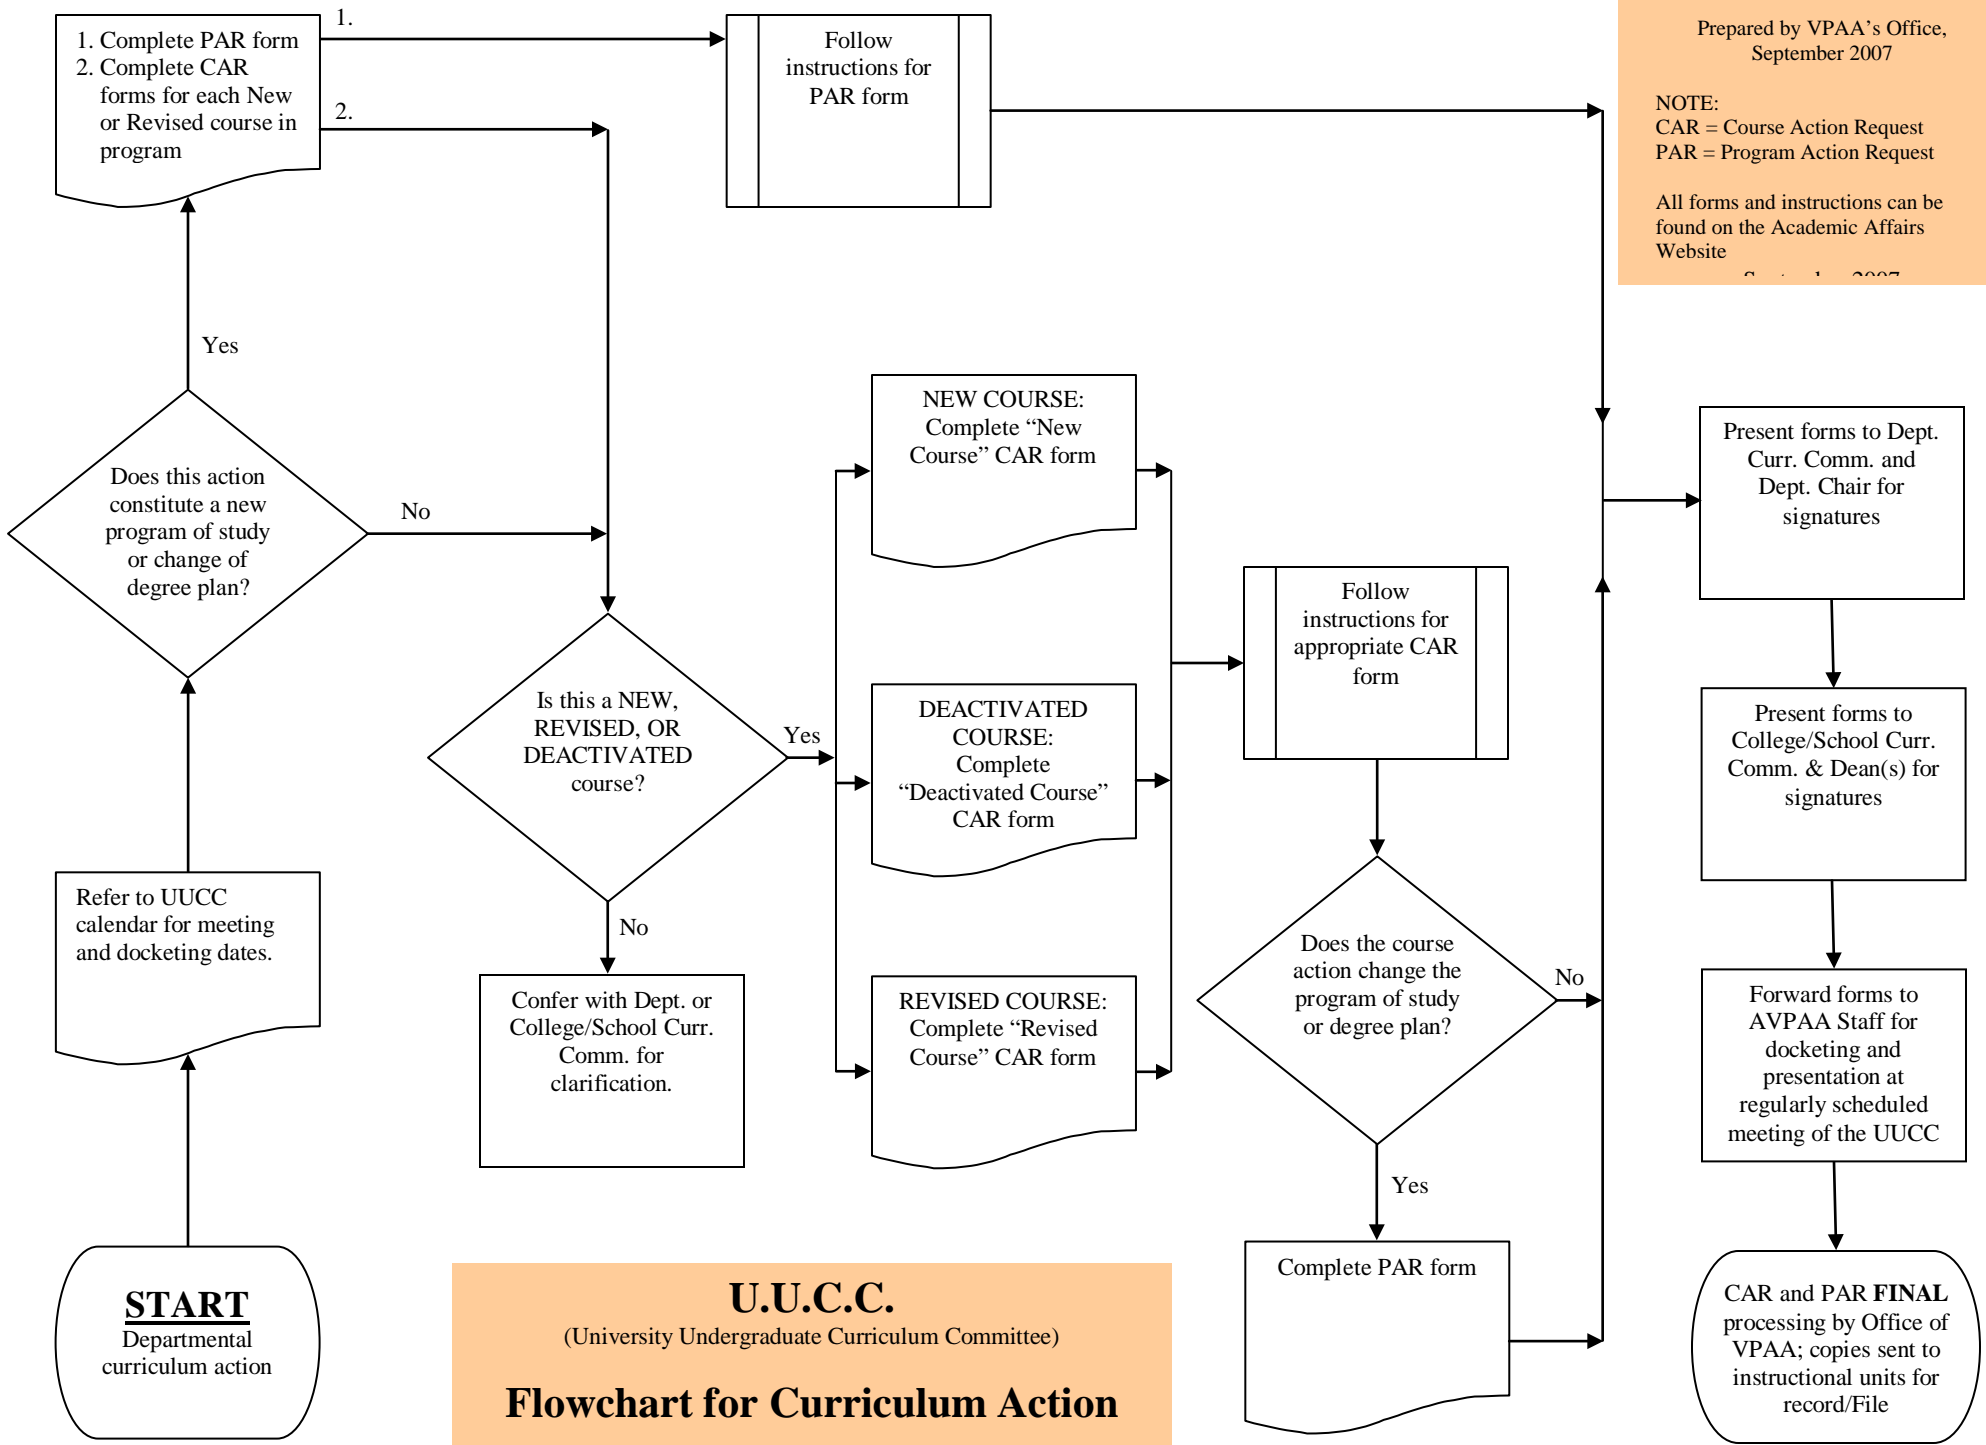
1. Complete PAR form
2. Complete CAR forms for each New or Revised course in program

1.

2.

Follow instructions for PAR form

Prepared by VPAA's Office, September 2007

NOTE:
CAR = Course Action Request
PAR = Program Action Request

All forms and instructions can be found on the Academic Affairs Website

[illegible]

Yes

Does this action constitute a new program of study or change of degree plan?

No

NEW COURSE: Complete "New Course" CAR form

Present forms to Dept. Curr. Comm. and Dept. Chair for signatures

Follow instructions for appropriate CAR form

Is this a NEW, REVISED, OR DEACTIVATED course?

Yes

DEACTIVATED COURSE: Complete "Deactivated Course" CAR form

Present forms to College/School Curr. Comm. & Dean(s) for signatures

Refer to UUCC calendar for meeting and docketing dates.

No

Confer with Dept. or College/School Curr. Comm. for clarification.

REVISED COURSE: Complete "Revised Course" CAR form

Does the course action change the program of study or degree plan?

No

Forward forms to AVPAA Staff for docketing and presentation at regularly scheduled meeting of the UUCC

Yes

START
Departmental curriculum action

U.U.C.C.
(University Undergraduate Curriculum Committee)

Flowchart for Curriculum Action

Complete PAR form

CAR and PAR FINAL processing by Office of VPAA; copies sent to instructional units for record/File